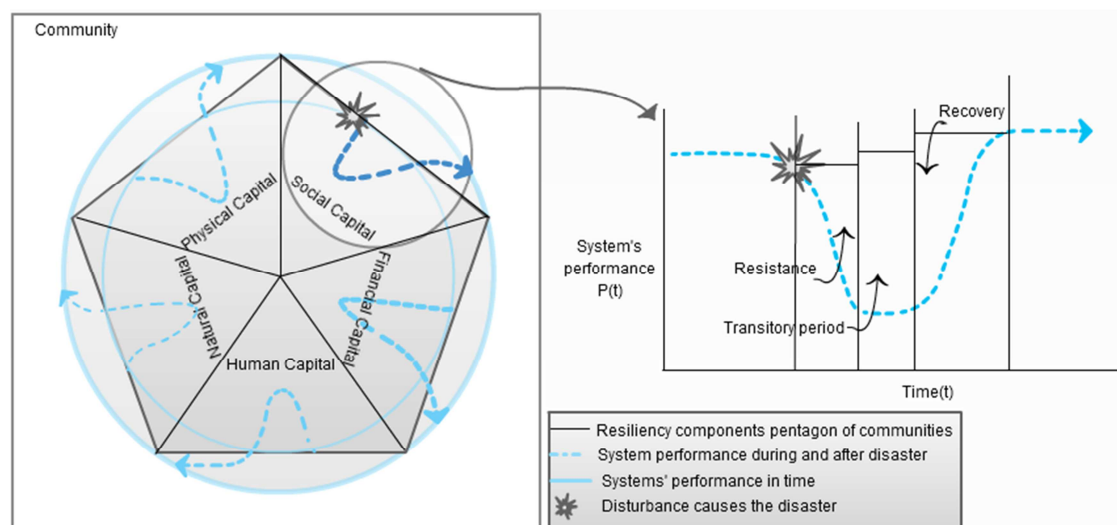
Community

Physical Capital

Social Capital

Natural Capital

Financial Capital

Human Capital

Recovery

System's performance P(t)

Resistance

Transitory period

Time(t)

Resiliency components pentagon of communities

System performance during and after disaster

Systems' performance in time

Disturbance causes the disaster